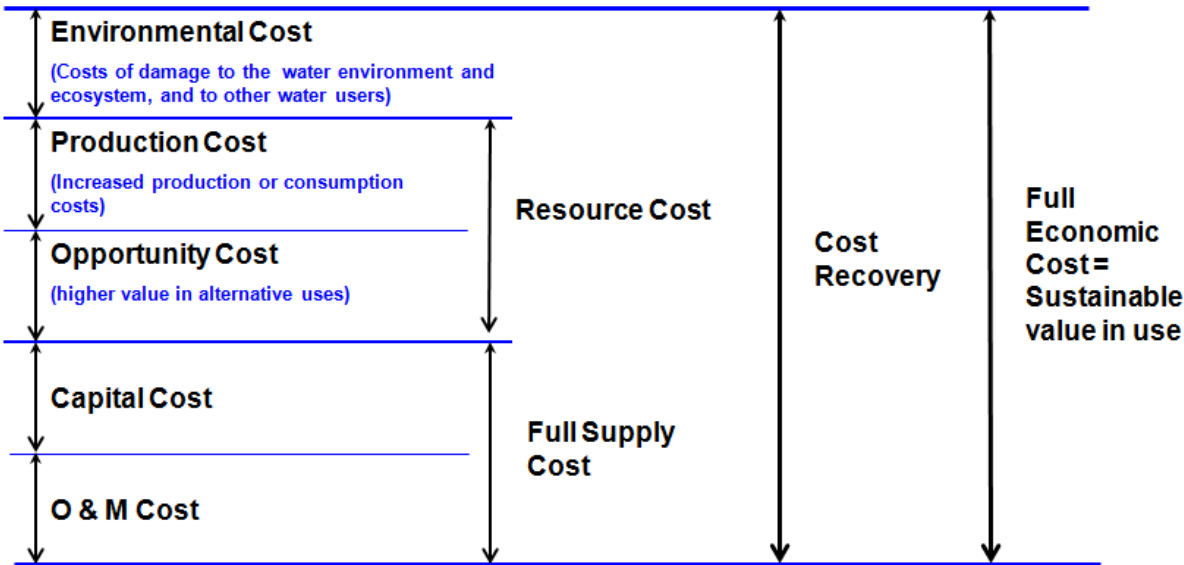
Environmental Cost
(Costs of damage to the water environment and ecosystem, and to other water users)

Production Cost
(Increased production or consumption costs)

Opportunity Cost
(higher value in alternative uses)

Capital Cost

O & M Cost

Resource Cost

Full Supply Cost

Cost Recovery

Full Economic Cost = Sustainable value in use